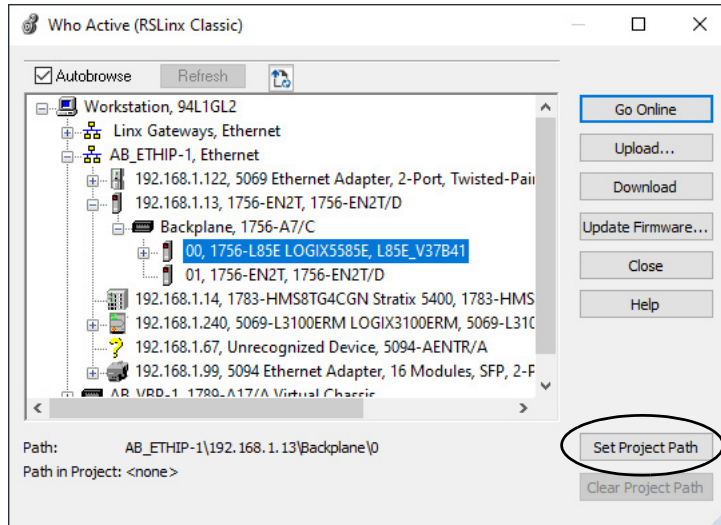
Who Active (RSLinx Classic)

Autobrowse
Refresh

Workstation, 94L1GL2
Linx Gateways, Ethernet
AB_ETHIP-1, Ethernet
192.168.1.122, 5069 Ethernet Adapter, 2-Port, Twisted-Pai
192.168.1.13, 1756-EN2T, 1756-EN2T/D
Backplane, 1756-A7/C
00, 1756-L85E LOGIX5585E, L85E_V37B41
01, 1756-EN2T, 1756-EN2T/D
192.168.1.14, 1783-HMS8TG4CGN Stratix 5400, 1783-HMS
192.168.1.240, 5069-L3100ERM LOGIX3100ERM, 5069-L310
192.168.1.67, Unrecognized Device, 5094-AENTR/A
192.168.1.99, 5094 Ethernet Adapter, 16 Modules, SFP, 2-P
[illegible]

Go Online
Upload...
Download
Update Firmware...
Close
Help

Path: AB_ETHIP-1\192.168.1.13\Backplane\0
Path in Project: <none>

Set Project Path
Clear Project Path